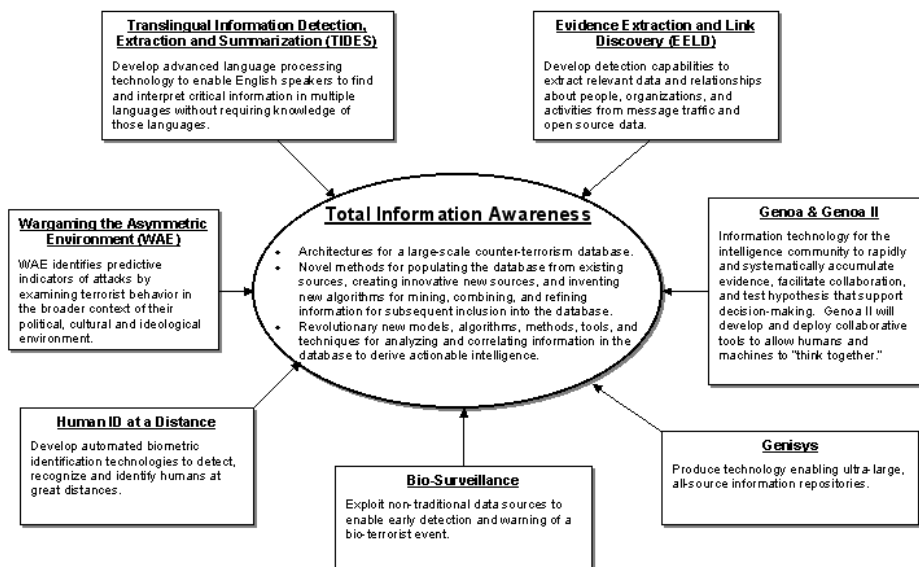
Translingual Information Detection, Extraction and Summarization (TIDES)

Develop advanced language processing technology to enable English speakers to find and interpret critical information in multiple languages without requiring knowledge of those languages.

Evidence Extraction and Link Discovery (EELD)

Develop detection capabilities to extract relevant data and relationships about people, organizations, and activities from message traffic and open source data.

Wargaming the Asymmetric Environment (WAE)

WAE identifies predictive indicators of attacks by examining terrorist behavior in the broader context of their political, cultural and ideological environment.

Total Information Awareness

- Architectures for a large-scale counter-terrorism database.
- Novel methods for populating the database from existing sources, creating innovative new sources, and inventing new algorithms for mining, combining, and refining information for subsequent inclusion into the database.
- Revolutionary new models, algorithms, methods, tools, and techniques for analyzing and correlating information in the database to derive actionable intelligence.

Genoa & Genoa II

Information technology for the intelligence community to rapidly and systematically accumulate evidence, facilitate collaboration, and test hypothesis that support decision-making. Genoa II will develop and deploy collaborative tools to allow humans and machines to "think together."

Human ID at a Distance

Develop automated biometric identification technologies to detect, recognize and identify humans at great distances.

Genisys

Produce technology enabling ultra-large, all-source information repositories.

Bio-Surveillance

Exploit non-traditional data sources to enable early detection and warning of a bio-terrorist event.